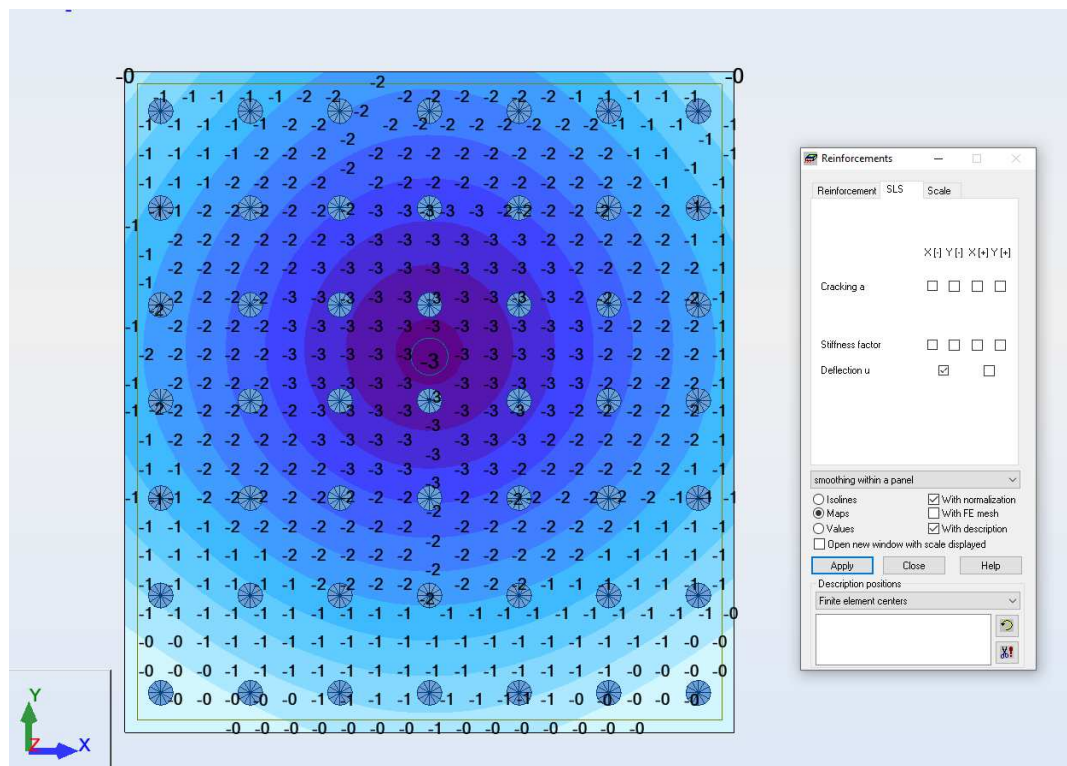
Reinforcements

Reinforcement | SLS | Scale

X[-] Y[-] X[+] Y[+]

Cracking a

Stiffness factor

Deflection u

smoothing within a panel

Isolines
Maps
Values
With normalization
With FE mesh
With description
Open new window with scale displayed

Apply | Close | Help

Description positions
Finite element centers

Y
Z
X

-0 -2 -0
-1 -1 -1 -1 -1 -2 -2 -2 -2 -2 -2 -2 -2 -2 -1 -1 -1 -1
-2 -2 -3 -3 -3 -3 -3 -2 -2 -2
-3
-1 -1 -1 -1 -1 -1 -1 -1 -1 -1 -1 -1 -1 -1 -1 -1 -1 -1 -0
-0 -0 -1 -1 -1 -1 -1 -1 -1 -1 -1 -1 -1 -1 -1 -1 -1 -0 -0
-0 -0 -0 -0 -0 -0 -0 -0 -1 -0 -0 -0 -0 -0 -0 -0